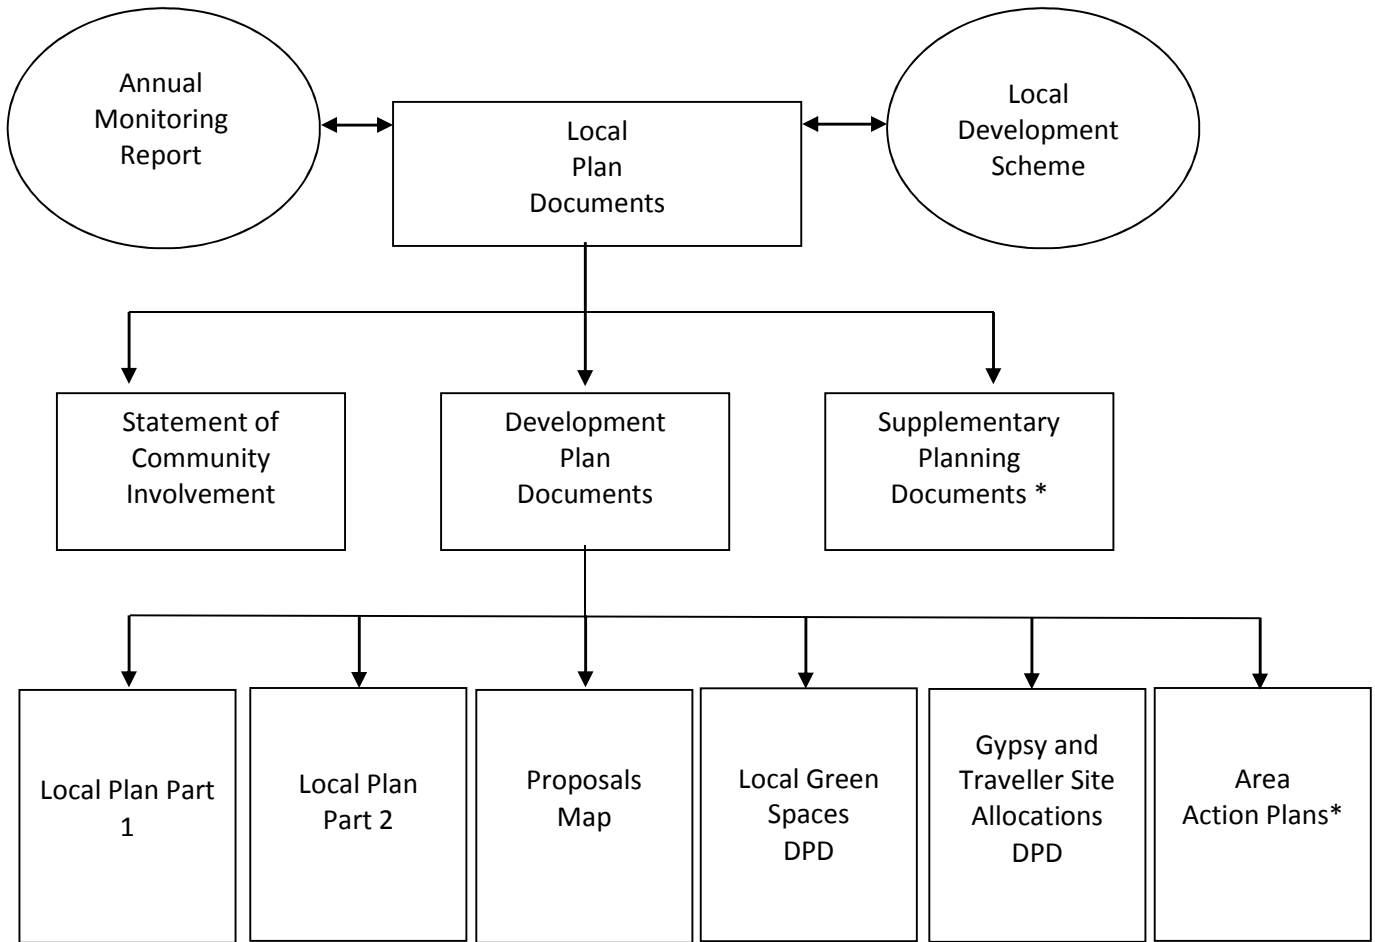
Annual Monitoring Report

Local Plan Documents

Local Development Scheme

Statement of Community Involvement

Development Plan Documents

Supplementary Planning Documents *

Local Plan Part 1

Local Plan Part 2

Proposals Map

Local Green Spaces DPD

Gypsy and Traveller Site Allocations DPD

Area Action Plans*